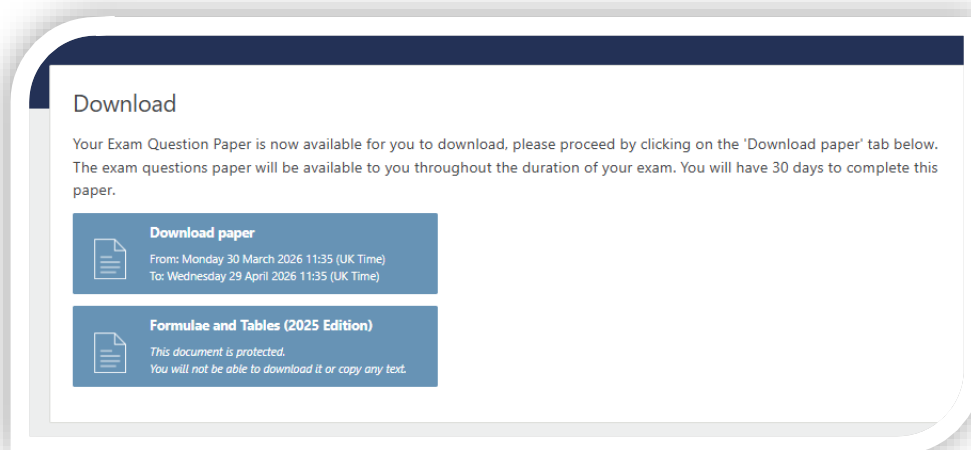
Download

Your Exam Question Paper is now available for you to download, please proceed by clicking on the 'Download paper' tab below. The exam questions paper will be available to you throughout the duration of your exam. You will have 30 days to complete this paper.

Download paper
From: Monday 30 March 2026 11:35 (UK Time)
To: Wednesday 29 April 2026 11:35 (UK Time)

Formulae and Tables (2025 Edition)
This document is protected.
You will not be able to download it or copy any text.